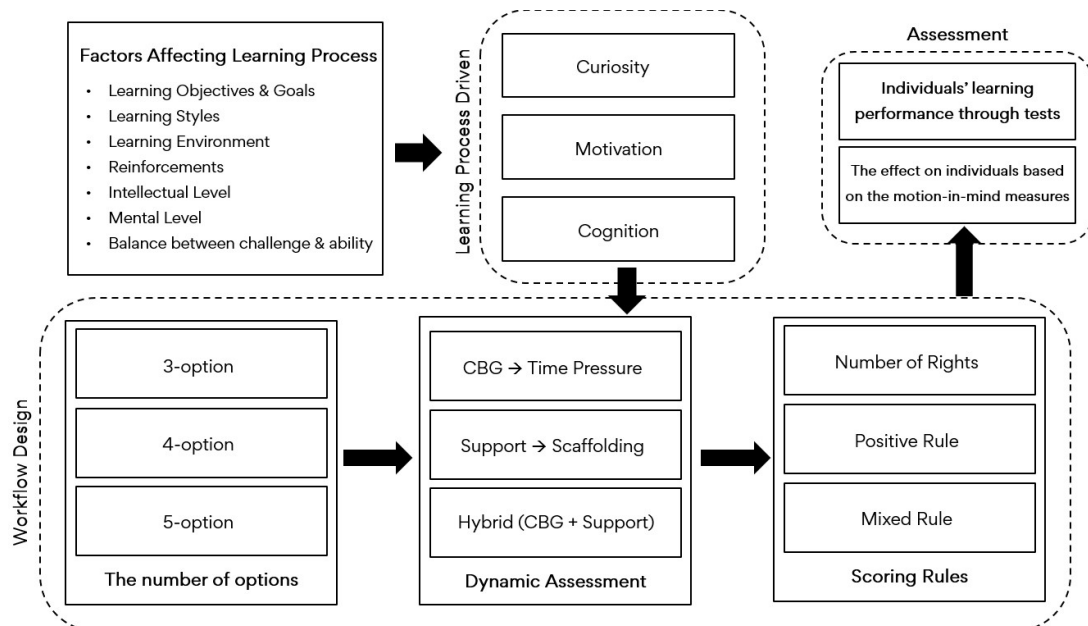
Factors Affecting Learning Process

- Learning Objectives & Goals
- Learning Styles
- Learning Environment
- Reinforcements
- Intellectual Level
- Mental Level
- Balance between challenge & ability

Learning Process Driven

Curiosity

Motivation

Cognition

Assessment

Individuals' learning performance through tests

The effect on individuals based on the motion-in-mind measures

Workflow Design

3-option

4-option

5-option

The number of options

CBG → Time Pressure

Support → Scaffolding

Hybrid (CBG + Support)

Dynamic Assessment

Number of Rights

Positive Rule

Mixed Rule

Scoring Rules